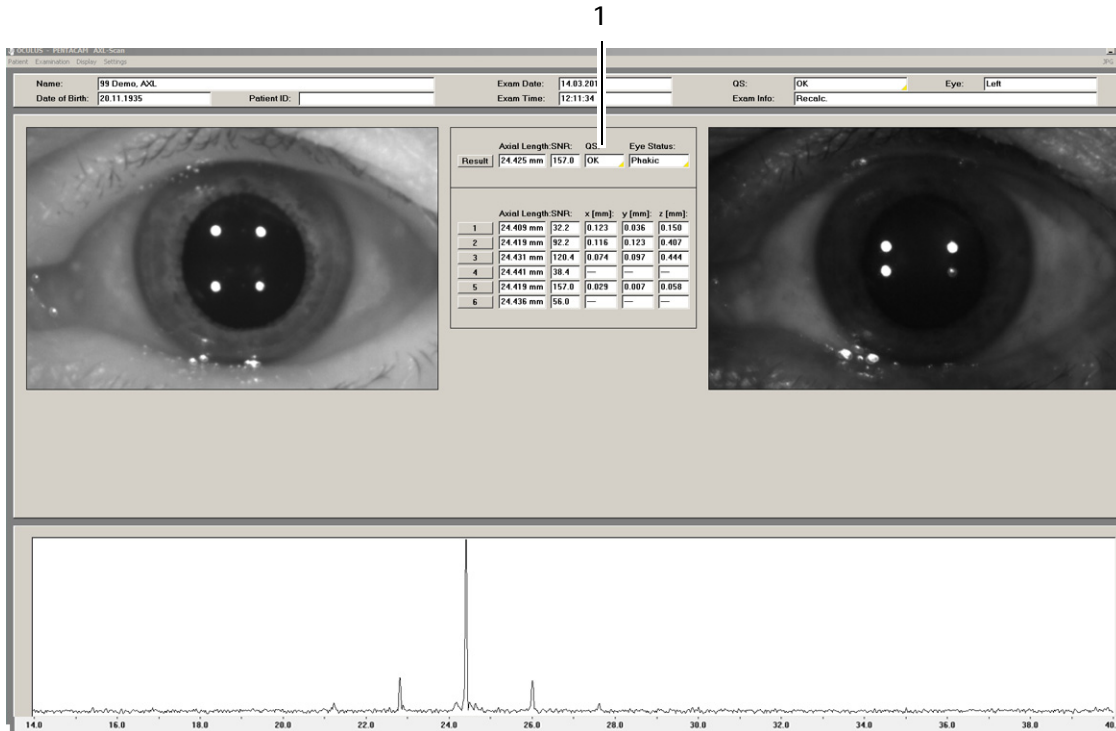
1

OCULUS - PENTACAM AXL-Scan
Patient Examination Display Settings

Name: 99 Demo, AXL
Date of Birth: 20.11.1935
Patient ID:
Exam Date: 14.03.201
Exam Time: 12:11:34
QS: OK
Exam Info: Recalc.
Eye: Left

| | Axial Length: | SNR: | QS: | Eye Status: |
|---|---|---|---|---|
| Result | 24.425 mm | 157.0 | OK | Phakic |

| | Axial Length: | SNR: | x [mm]: | y [mm]: | z [mm]: |
|---|---|---|---|---|---|
| 1 | 24.409 mm | 32.2 | 0.123 | 0.036 | 0.150 |
| 2 | 24.419 mm | 92.2 | 0.116 | 0.123 | 0.407 |
| 3 | 24.431 mm | 120.4 | 0.074 | 0.097 | 0.444 |
| 4 | 24.441 mm | 38.4 | — | — | — |
| 5 | 24.419 mm | 157.0 | 0.029 | 0.007 | 0.058 |
| 6 | 24.436 mm | 56.0 | — | — | — |

14.0 16.0 18.0 20.0 22.0 24.0 26.0 28.0 30.0 32.0 34.0 36.0 38.0 40